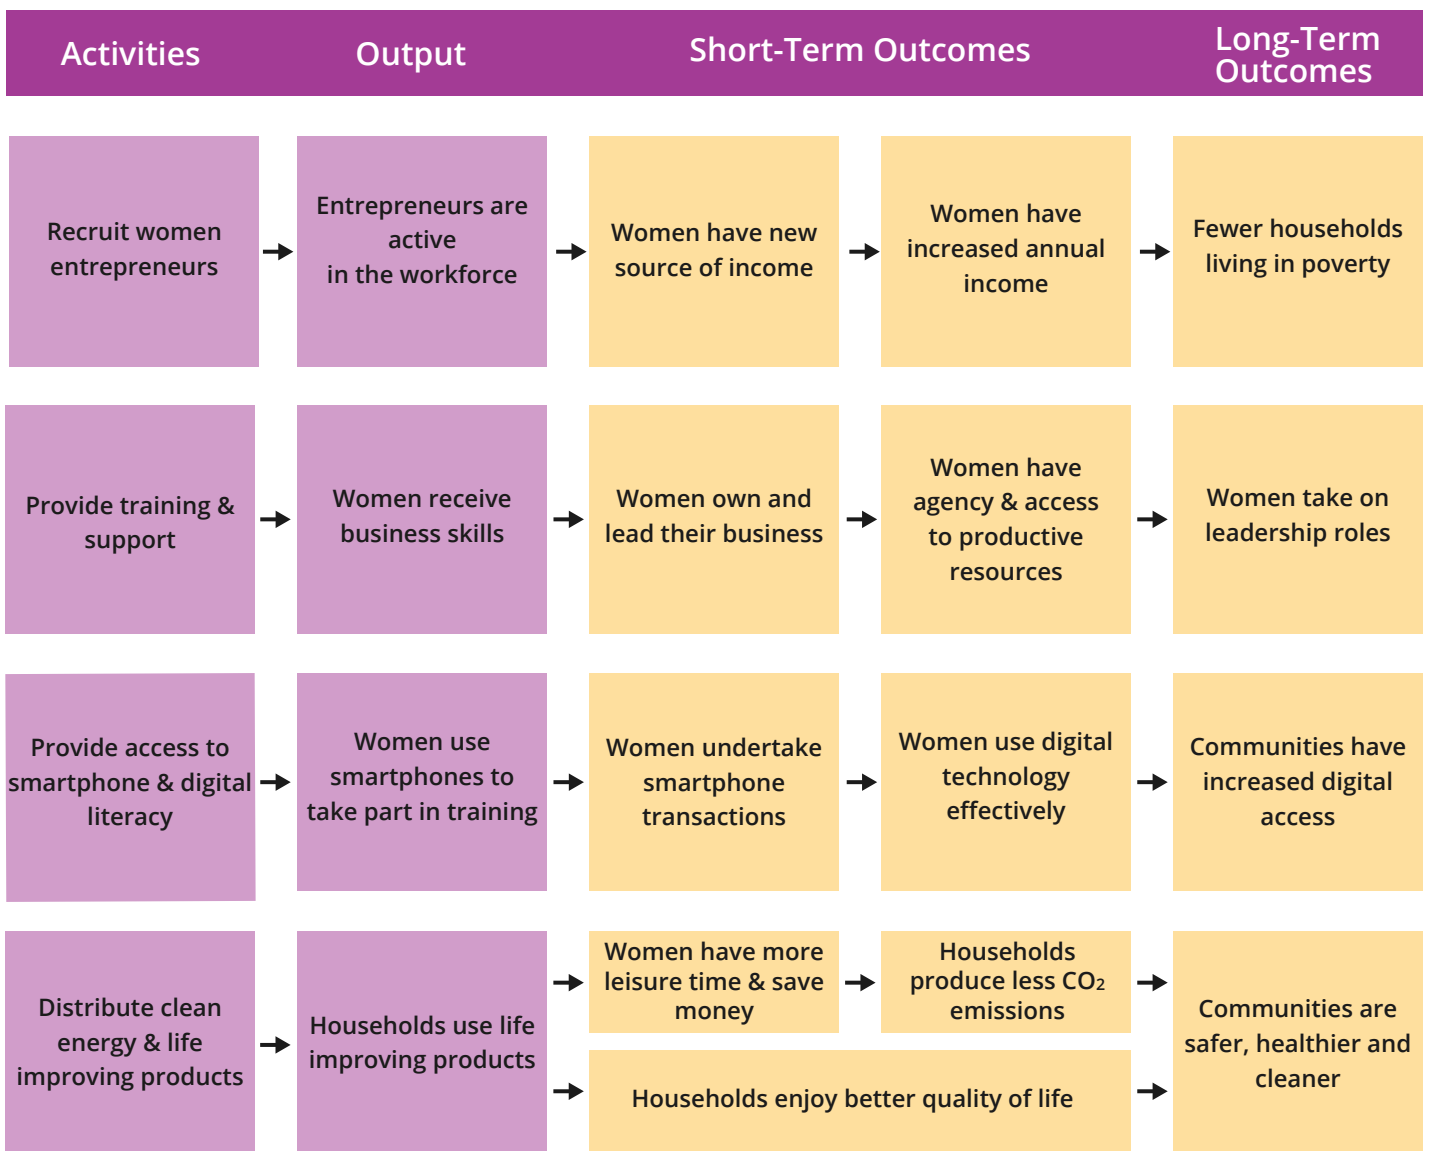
Activities

Output

Short-Term Outcomes

Long-Term Outcomes

Recruit women entrepreneurs

Entrepreneurs are active in the workforce

Women have new source of income

Women have increased annual income

Fewer households living in poverty

Provide training & support

Women receive business skills

Women own and lead their business

Women have agency & access to productive resources

Women take on leadership roles

Provide access to smartphone & digital literacy

Women use smartphones to take part in training

Women undertake smartphone transactions

Women use digital technology effectively

Communities have increased digital access

Distribute clean energy & life improving products

Households use life improving products

Women have more leisure time & save money

Households produce less $CO_2$ emissions

Households enjoy better quality of life

Communities are safer, healthier and cleaner